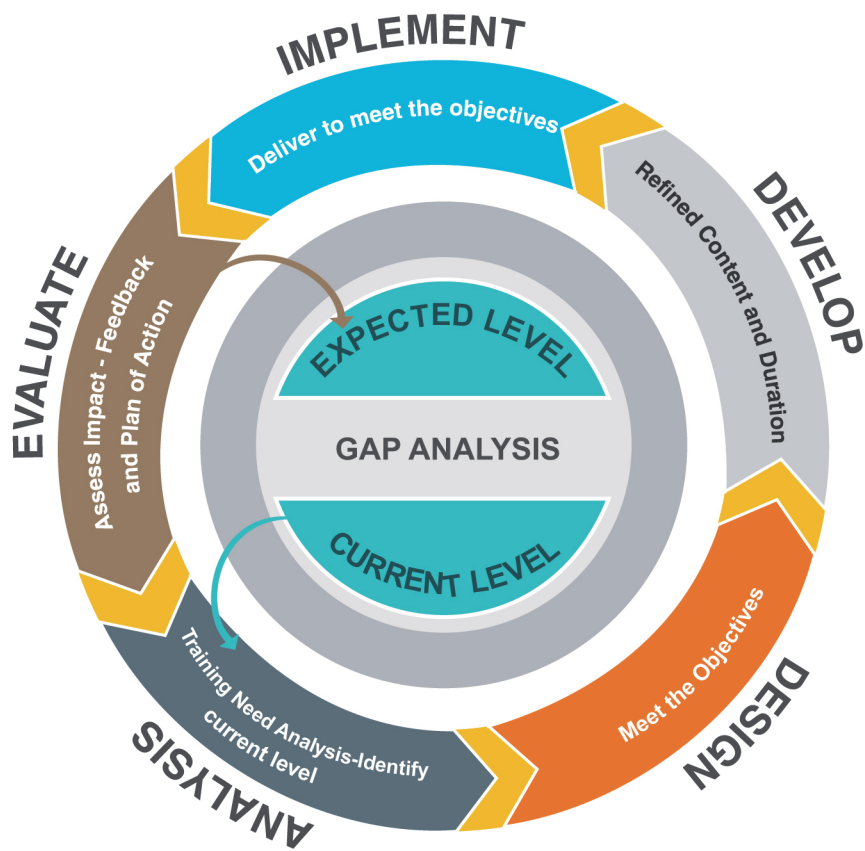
IMPLEMENT

Deliver to meet the objectives

DEVELOP

Refined Content and Duration

DESIGN

Meet the Objectives

ANALYSIS

Training Need Analysis-Identify current level

EVALUATE

Assess Impact - Feedback and Plan of Action

EXPECTED LEVEL

GAP ANALYSIS

CURRENT LEVEL